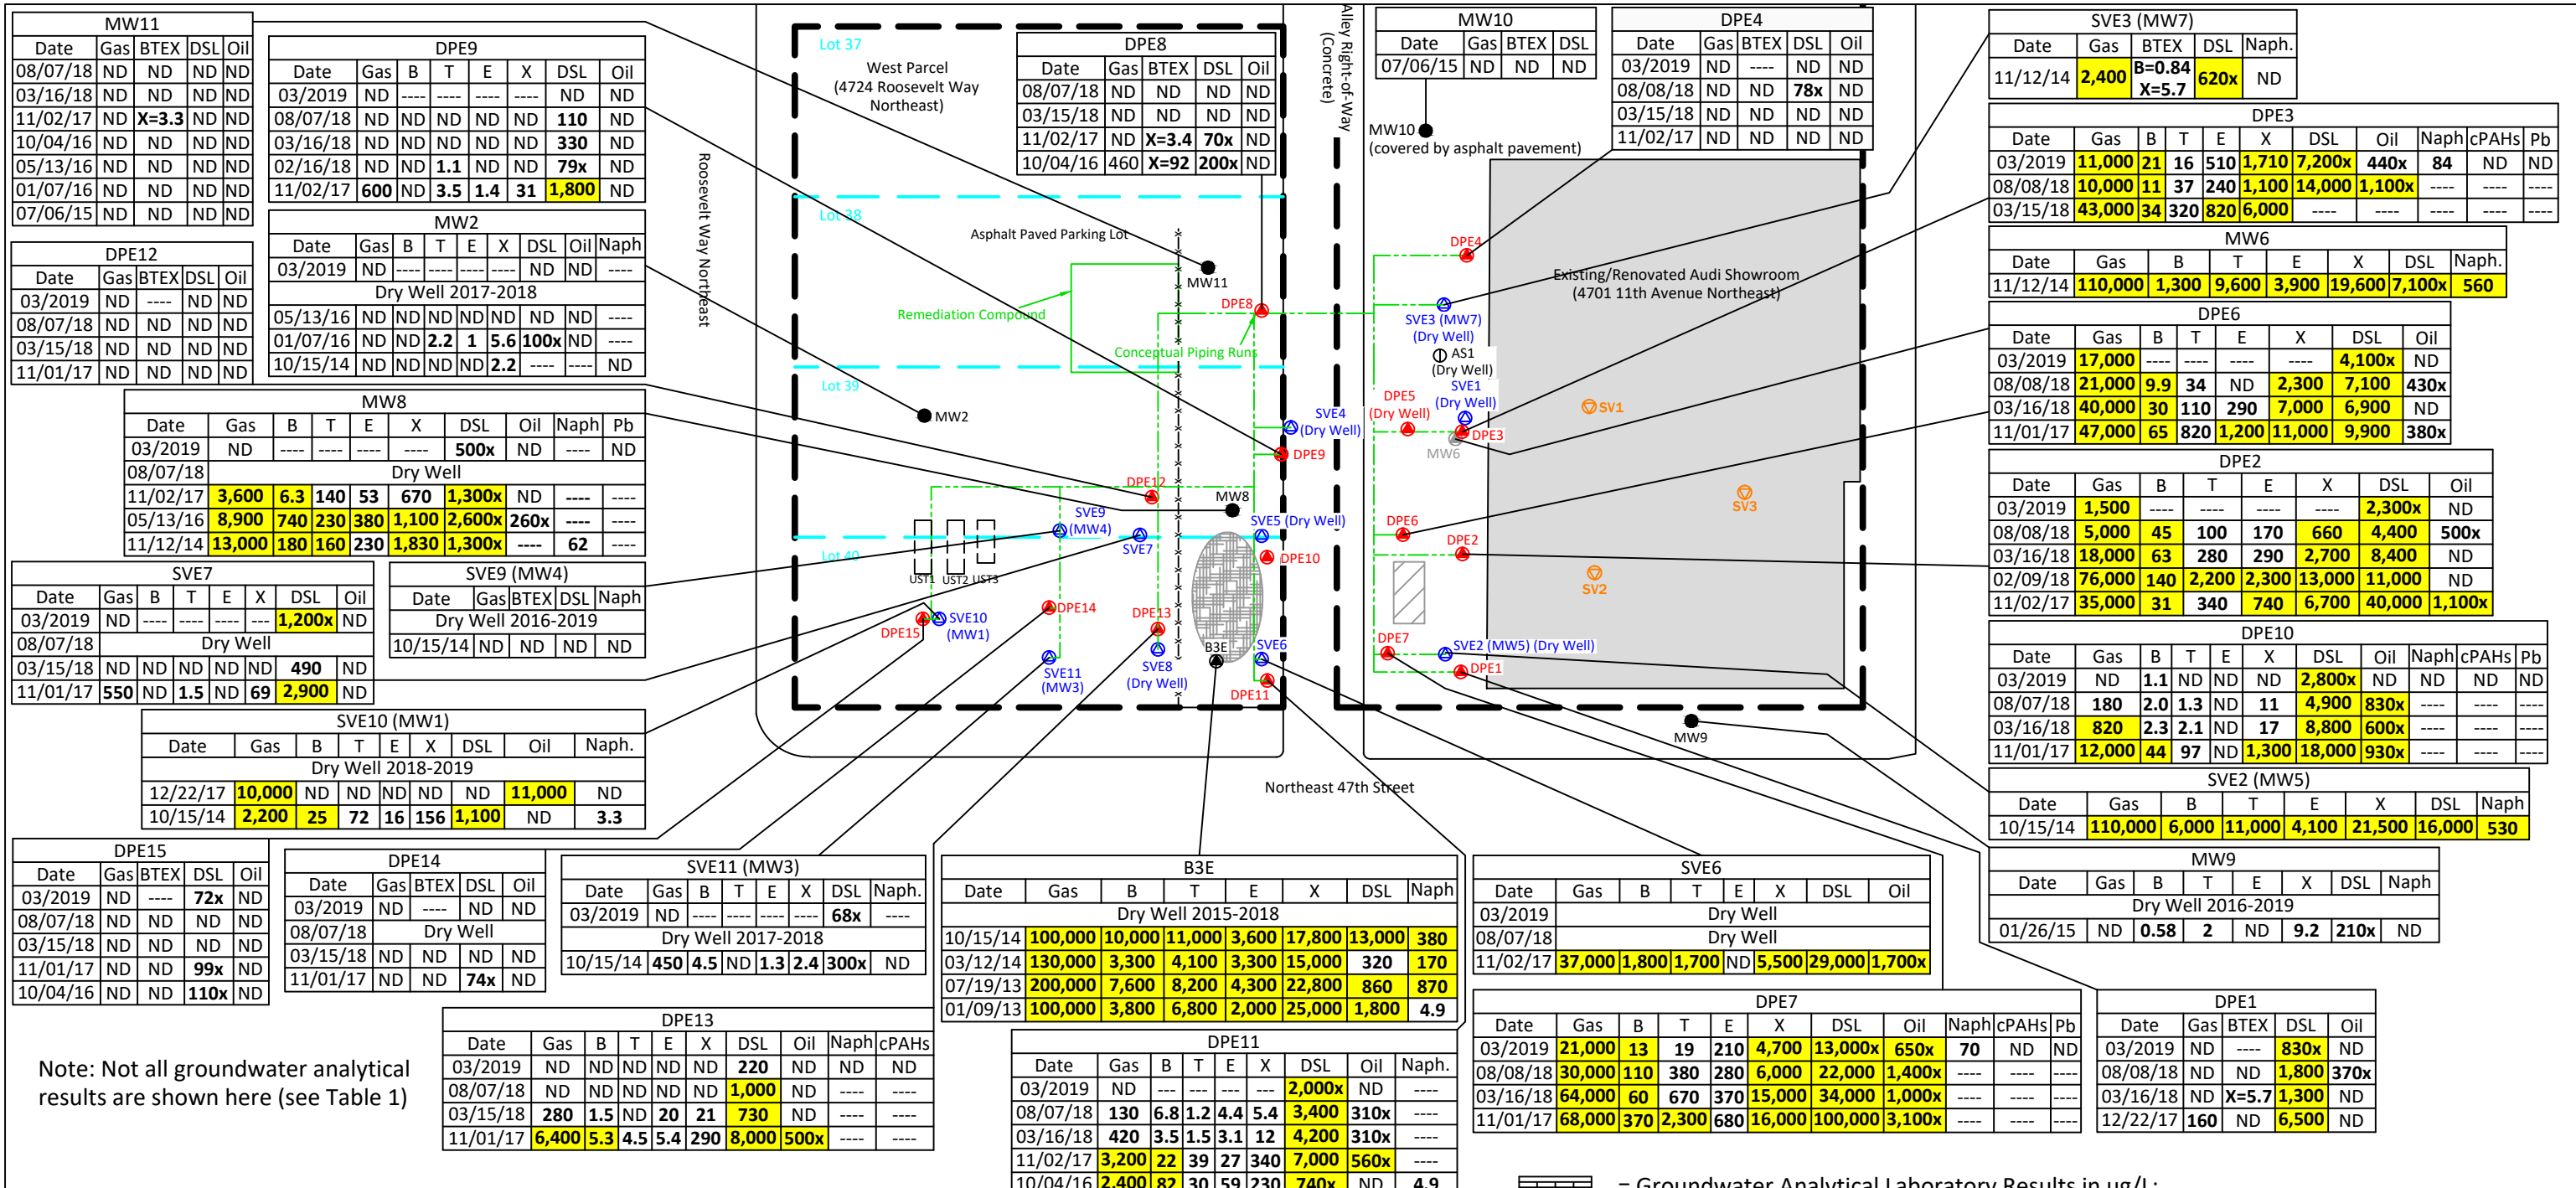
MW11

| Date | Gas | BTEX | DSL | Oil |
|---|---|---|---|---|
| 08/07/18 | ND | ND | ND | ND |
| 03/16/18 | ND | ND | ND | ND |
| 11/02/17 | ND | X=3.3 | ND | ND |
| 10/04/16 | ND | ND | ND | ND |
| 05/13/16 | ND | ND | ND | ND |
| 01/07/16 | ND | ND | ND | ND |
| 07/06/15 | ND | ND | ND | ND |

DPE9

| Date | Gas | B | T | E | X | DSL | Oil |
|---|---|---|---|---|---|---|---|
| 03/2019 | ND | ---- | ---- | ---- | ---- | ND | ND |
| 08/07/18 | ND | ND | ND | ND | ND | 110 | ND |
| 03/16/18 | ND | ND | ND | ND | ND | 330 | ND |
| 02/16/18 | ND | ND | 1.1 | ND | ND | 79x | ND |
| 11/02/17 | 600 | ND | 3.5 | 1.4 | 31 | 1,800 | ND |

DPE8

| Date | Gas | BTEX | DSL | Oil |
|---|---|---|---|---|
| 08/07/18 | ND | ND | ND | ND |
| 03/15/18 | ND | ND | ND | ND |
| 11/02/17 | ND | X=3.4 | 70x | ND |
| 10/04/16 | 460 | X=92 | 200x | ND |

MW10

| Date | Gas | BTEX | DSL |
|---|---|---|---|
| 07/06/15 | ND | ND | ND |

DPE4

| Date | Gas | BTEX | DSL | Oil |
|---|---|---|---|---|
| 03/2019 | ND | ---- | ND | ND |
| 08/08/18 | ND | ND | 78x | ND |
| 03/15/18 | ND | ND | ND | ND |
| 11/02/17 | ND | ND | ND | ND |

SVE3 (MW7)

| Date | Gas | BTEX | DSL | Naph. |
|---|---|---|---|---|
| 11/12/14 | 2,400 | B=0.84 X=5.7 | 620x | ND |

DPE3

| Date | Gas | B | T | E | X | DSL | Oil | Naph | cPAHs | Pb |
|---|---|---|---|---|---|---|---|---|---|---|
| 03/2019 | 11,000 | 21 | 16 | 510 | 1,710 | 7,200x | 440x | 84 | ND | ND |
| 08/08/18 | 10,000 | 11 | 37 | 240 | 1,100 | 14,000 | 1,100x | ---- | ---- | ---- |
| 03/15/18 | 43,000 | 34 | 320 | 820 | 6,000 | ---- | ---- | ---- | ---- | ---- |

MW6

| Date | Gas | B | T | E | X | DSL | Naph. |
|---|---|---|---|---|---|---|---|
| 11/12/14 | 110,000 | 1,300 | 9,600 | 3,900 | 19,600 | 7,100x | 560 |

DPE6

| Date | Gas | B | T | E | X | DSL | Oil |
|---|---|---|---|---|---|---|---|
| 03/2019 | 17,000 | ---- | ---- | ---- | ---- | 4,100x | ND |
| 08/08/18 | 21,000 | 9.9 | 34 | ND | 2,300 | 7,100 | 430x |
| 03/16/18 | 40,000 | 30 | 110 | 290 | 7,000 | 6,900 | ND |
| 11/01/17 | 47,000 | 65 | 820 | 1,200 | 11,000 | 9,900 | 380x |

DPE2

| Date | Gas | B | T | E | X | DSL | Oil |
|---|---|---|---|---|---|---|---|
| 03/2019 | 1,500 | ---- | ---- | ---- | ---- | 2,300x | ND |
| 08/08/18 | 5,000 | 45 | 100 | 170 | 660 | 4,400 | 500x |
| 03/16/18 | 18,000 | 63 | 280 | 290 | 2,700 | 8,400 | ND |
| 02/09/18 | 76,000 | 140 | 2,200 | 2,300 | 13,000 | 11,000 | ND |
| 11/02/17 | 35,000 | 31 | 340 | 740 | 6,700 | 40,000 | 1,100x |

DPE12

| Date | Gas | BTEX | DSL | Oil |
|---|---|---|---|---|
| 03/2019 | ND | ---- | ND | ND |
| 08/07/18 | ND | ND | ND | ND |
| 03/15/18 | ND | ND | ND | ND |
| 11/01/17 | ND | ND | ND | ND |

MW2

| Date | Gas | B | T | E | X | DSL | Oil | Naph |
|---|---|---|---|---|---|---|---|---|
| 03/2019 | ND | ---- | ---- | ---- | ---- | ND | ND | ---- |
| Dry Well 2017-2018 | | | | | | | | |
| 05/13/16 | ND | ND | ND | ND | ND | ND | ND | ---- |
| 01/07/16 | ND | ND | 2.2 | 1 | 5.6 | 100x | ND | ---- |
| 10/15/14 | ND | ND | ND | ND | 2.2 | ---- | ---- | ND |

MW8

| Date | Gas | B | T | E | X | DSL | Oil | Naph | Pb |
|---|---|---|---|---|---|---|---|---|---|
| 03/2019 | ND | ---- | ---- | ---- | ---- | 500x | ND | ---- | ND |
| 08/07/18 | Dry Well | | | | | | | | |
| 11/02/17 | 3,600 | 6.3 | 140 | 53 | 670 | 1,300x | ND | ---- | ---- |
| 05/13/16 | 8,900 | 740 | 230 | 380 | 1,100 | 2,600x | 260x | ---- | ---- |
| 11/12/14 | 13,000 | 180 | 160 | 230 | 1,830 | 1,300x | ---- | 62 | ---- |

SVE7

| Date | Gas | B | T | E | X | DSL | Oil |
|---|---|---|---|---|---|---|---|
| 03/2019 | ND | ---- | ---- | ---- | ---- | 1,200x | ND |
| 08/07/18 | Dry Well | | | | | | |
| 03/15/18 | ND | ND | ND | ND | ND | 490 | ND |
| 11/01/17 | 550 | ND | 1.5 | ND | 69 | 2,900 | ND |

SVE9 (MW4)

| Date | Gas | BTEX | DSL | Naph |
|---|---|---|---|---|
| Dry Well 2016-2019 | | | | |
| 10/15/14 | ND | ND | ND | ND |

SVE10 (MW1)

| Date | Gas | B | T | E | X | DSL | Oil | Naph. |
|---|---|---|---|---|---|---|---|---|
| Dry Well 2018-2019 | | | | | | | | |
| 12/22/17 | 10,000 | ND | ND | ND | ND | ND | 11,000 | ND |
| 10/15/14 | 2,200 | 25 | 72 | 16 | 156 | 1,100 | ND | 3.3 |

DPE10

| Date | Gas | B | T | E | X | DSL | Oil | Naph | cPAHs | Pb |
|---|---|---|---|---|---|---|---|---|---|---|
| 03/2019 | ND | 1.1 | ND | ND | ND | 2,800x | ND | ND | ND | ND |
| 08/07/18 | 180 | 2.0 | 1.3 | ND | 11 | 4,900 | 830x | ---- | ---- | ---- |
| 03/16/18 | 820 | 2.3 | 2.1 | ND | 17 | 8,800 | 600x | ---- | ---- | ---- |
| 11/01/17 | 12,000 | 44 | 97 | ND | 1,300 | 18,000 | 930x | ---- | ---- | ---- |

SVE2 (MW5)

| Date | Gas | B | T | E | X | DSL | Naph |
|---|---|---|---|---|---|---|---|
| 10/15/14 | 110,000 | 6,000 | 11,000 | 4,100 | 21,500 | 16,000 | 530 |

Lot 37
West Parcel (4724 Roosevelt Way Northeast)
Lot 38
Asphalt Paved Parking Lot
Remediation Compound
Conceptual Piping Runs
Lot 39
Lot 40
Roosevelt Way Northeast
Alley Right-of-Way (Concrete)
MW10 (covered by asphalt pavement)
Existing/Renovated Audi Showroom (4701 11th Avenue Northeast)
DPE4 MW11 DPE8 SVE3 (MW7) (Dry Well) AS1 (Dry Well) SVE1 (Dry Well) DPE5 (Dry Well) DPE3 MW6 SV1 SVE4 (Dry Well) DPE9 MW2 DPE12 MW8 SVE9 (MW4) SVE7 SVE5 (Dry Well) DPE10 DPE6 DPE2 SV3 SV2 UST1 UST2 UST3 SVE10 (MW1) DPE15 DPE14 DPE13 B3E SVE6 SVE11 (MW3) SVE8 (Dry Well) DPE11 DPE7 SVE2 (MW5) (Dry Well) DPE1 MW9
Northeast 47th Street

DPE15

| Date | Gas | BTEX | DSL | Oil |
|---|---|---|---|---|
| 03/2019 | ND | ---- | 72x | ND |
| 08/07/18 | ND | ND | ND | ND |
| 03/15/18 | ND | ND | ND | ND |
| 11/01/17 | ND | ND | 99x | ND |
| 10/04/16 | ND | ND | 110x | ND |

DPE14

| Date | Gas | BTEX | DSL | Oil |
|---|---|---|---|---|
| 03/2019 | ND | ---- | ND | ND |
| 08/07/18 | Dry Well | | | |
| 03/15/18 | ND | ND | ND | ND |
| 11/01/17 | ND | ND | 74x | ND |

SVE11 (MW3)

| Date | Gas | B | T | E | X | DSL | Naph. |
|---|---|---|---|---|---|---|---|
| 03/2019 | ND | ---- | ---- | ---- | ---- | 68x | ---- |
| Dry Well 2017-2018 | | | | | | | |
| 10/15/14 | 450 | 4.5 | ND | 1.3 | 2.4 | 300x | ND |

B3E

| Date | Gas | B | T | E | X | DSL | Naph |
|---|---|---|---|---|---|---|---|
| Dry Well 2015-2018 | | | | | | | |
| 10/15/14 | 100,000 | 10,000 | 11,000 | 3,600 | 17,800 | 13,000 | 380 |
| 03/12/14 | 130,000 | 3,300 | 4,100 | 3,300 | 15,000 | 320 | 170 |
| 07/19/13 | 200,000 | 7,600 | 8,200 | 4,300 | 22,800 | 860 | 870 |
| 01/09/13 | 100,000 | 3,800 | 6,800 | 2,000 | 25,000 | 1,800 | 4.9 |

SVE6

| Date | Gas | B | T | E | X | DSL | Oil |
|---|---|---|---|---|---|---|---|
| 03/2019 | Dry Well | | | | | | |
| 08/07/18 | Dry Well | | | | | | |
| 11/02/17 | 37,000 | 1,800 | 1,700 | ND | 5,500 | 29,000 | 1,700x |

MW9

| Date | Gas | B | T | E | X | DSL | Naph |
|---|---|---|---|---|---|---|---|
| Dry Well 2016-2019 | | | | | | | |
| 01/26/15 | ND | 0.58 | 2 | ND | 9.2 | 210x | ND |

DPE13

| Date | Gas | B | T | E | X | DSL | Oil | Naph | cPAHs |
|---|---|---|---|---|---|---|---|---|---|
| 03/2019 | ND | ND | ND | ND | ND | 220 | ND | ND | ND |
| 08/07/18 | ND | ND | ND | ND | ND | 1,000 | ND | ---- | ---- |
| 03/15/18 | 280 | 1.5 | ND | 20 | 21 | 730 | ND | ---- | ---- |
| 11/01/17 | 6,400 | 5.3 | 4.5 | 5.4 | 290 | 8,000 | 500x | ---- | ---- |

DPE11

| Date | Gas | B | T | E | X | DSL | Oil | Naph. |
|---|---|---|---|---|---|---|---|---|
| 03/2019 | ND | ---- | ---- | ---- | ---- | 2,000x | ND | ---- |
| 08/07/18 | 130 | 6.8 | 1.2 | 4.4 | 5.4 | 3,400 | 310x | ---- |
| 03/16/18 | 420 | 3.5 | 1.5 | 3.1 | 12 | 4,200 | 310x | ---- |
| 11/02/17 | 3,200 | 22 | 39 | 27 | 340 | 7,000 | 560x | ---- |
| 10/04/16 | 2,400 | 82 | 30 | 59 | 230 | 740x | ND | 4.9 |

DPE7

| Date | Gas | B | T | E | X | DSL | Oil | Naph | cPAHs | Pb |
|---|---|---|---|---|---|---|---|---|---|---|
| 03/2019 | 21,000 | 13 | 19 | 210 | 4,700 | 13,000x | 650x | 70 | ND | ND |
| 08/08/18 | 30,000 | 110 | 380 | 280 | 6,000 | 22,000 | 1,400x | ---- | ---- | ---- |
| 03/16/18 | 64,000 | 60 | 670 | 370 | 15,000 | 34,000 | 1,000x | ---- | ---- | ---- |
| 11/01/17 | 68,000 | 370 | 2,300 | 680 | 16,000 | 100,000 | 3,100x | ---- | ---- | ---- |

DPE1

| Date | Gas | BTEX | DSL | Oil |
|---|---|---|---|---|
| 03/2019 | ND | ---- | 830x | ND |
| 08/08/18 | ND | ND | 1,800 | 370x |
| 03/16/18 | ND | X=5.7 | 1,300 | ND |
| 12/22/17 | 160 | ND | 6,500 | ND |

Note: Not all groundwater analytical results are shown here (see Table 1)

= Groundwater Analytical Laboratory Results in ug/L;